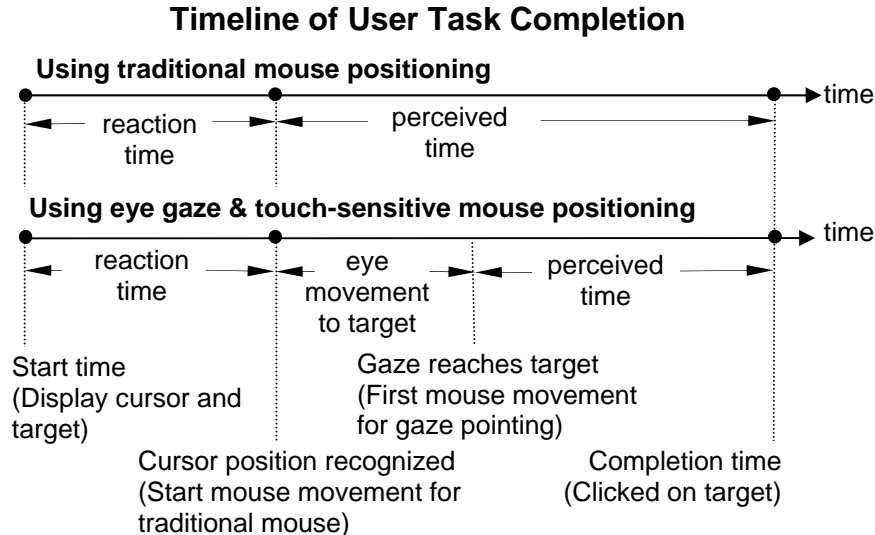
Timeline of User Task Completion

Using traditional mouse positioning

time

reaction time

perceived time

Using eye gaze & touch-sensitive mouse positioning

time

reaction time

eye movement to target

perceived time

Start time (Display cursor and target)

Gaze reaches target (First mouse movement for gaze pointing)

Cursor position recognized (Start mouse movement for traditional mouse)

Completion time (Clicked on target)